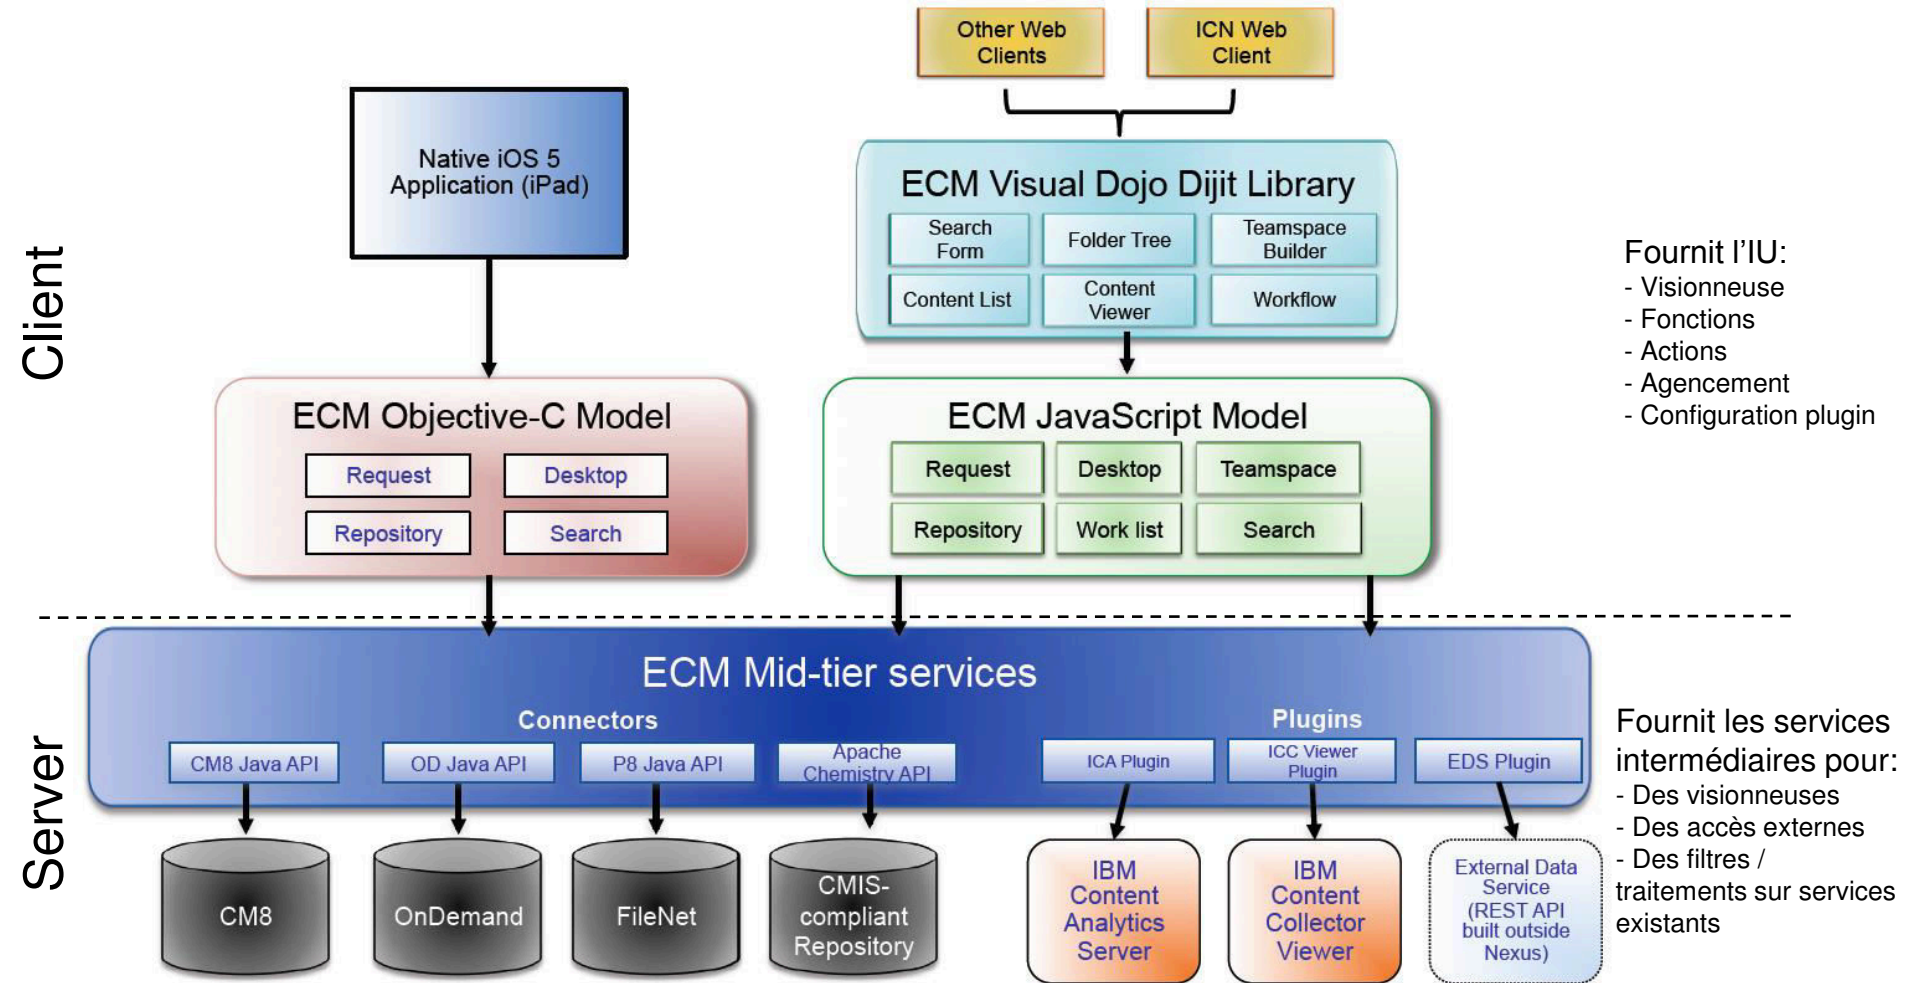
Other Web Clients

ICN Web Client

Client

Native iOS 5 Application (iPad)

ECM Visual Dojo Dijit Library

Search Form

Folder Tree

Teamspace Builder

Content List

Content Viewer

Workflow

Fournit l'IU:
- Visionneuse
- Fonctions
- Actions
- Agencement
- Configuration plugin

ECM Objective-C Model

Request

Desktop

Repository

Search

ECM JavaScript Model

Request

Desktop

Teamspace

Repository

Work list

Search

Server

ECM Mid-tier services

Connectors

CM8 Java API

OD Java API

P8 Java API

Apache Chemistry API

Plugins

ICA Plugin

ICC Viewer Plugin

EDS Plugin

Fournit les services intermédiaires pour:
- Des visionneuses
- Des accès externes
- Des filtres / traitements sur services existants

CM8

OnDemand

FileNet

CMIS-compliant Repository

IBM Content Analytics Server

IBM Content Collector Viewer

External Data Service (REST API built outside Nexus)